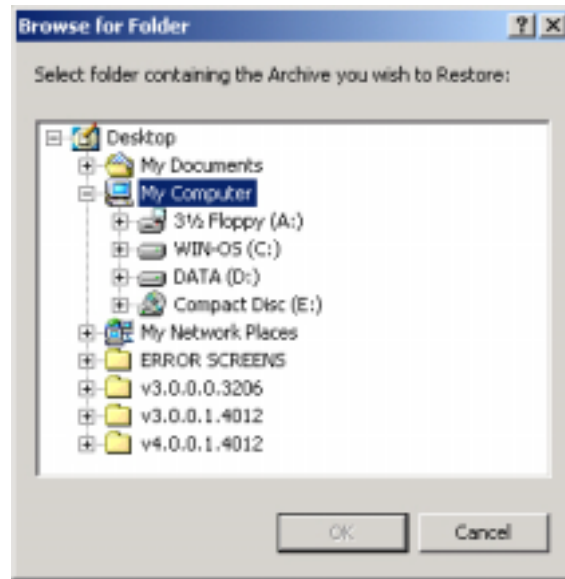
Browse for Folder ? ×

Select folder containing the Archive you wish to Restore:

Desktop
My Documents
My Computer
3½ Floppy (A:)
WIN-OS (C:)
DATA (D:)
Compact Disc (E:)
My Network Places
ERROR SCREENS
v3.0.0.0.3206
v3.0.0.1.4012
v4.0.0.1.4012

OK
Cancel